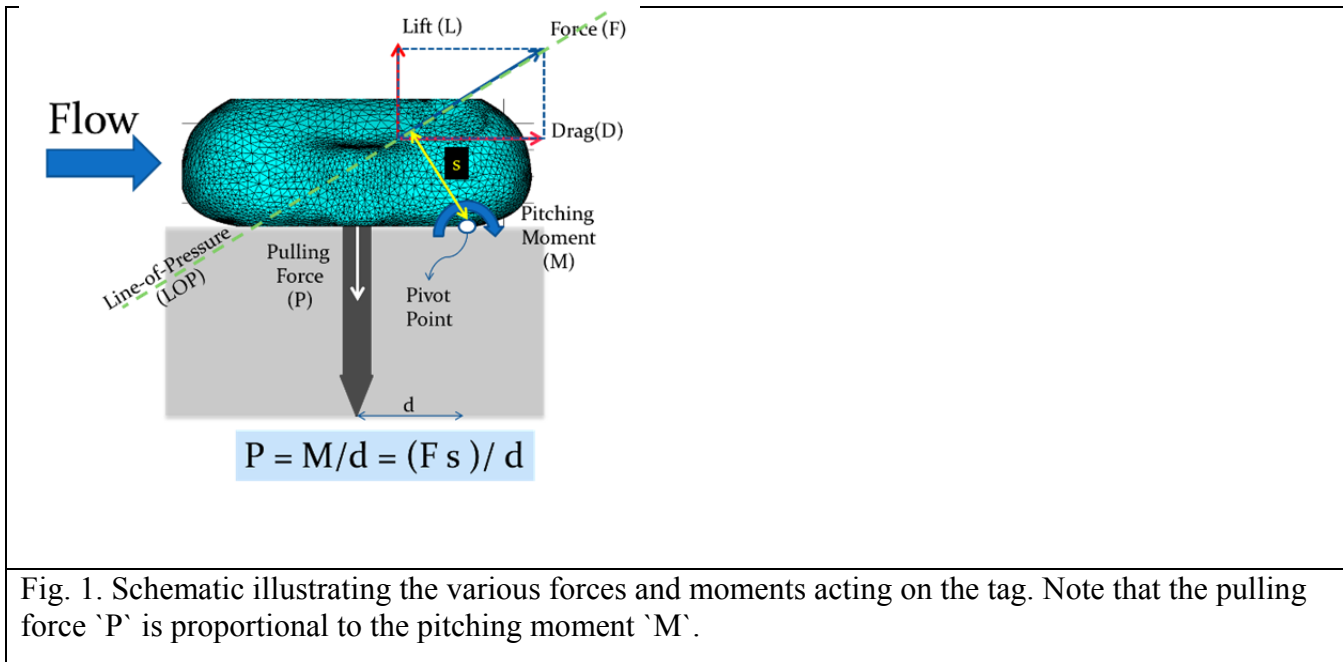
Lift (L)

Force (F)

Flow

Drag(D)

s

Pitching Moment (M)

Line-of-Pressure (LOP)

Pulling Force (P)

Pivot Point

d

P = M/d = (F s )/ d

Fig. 1. Schematic illustrating the various forces and moments acting on the tag. Note that the pulling force `P` is proportional to the pitching moment `M`.